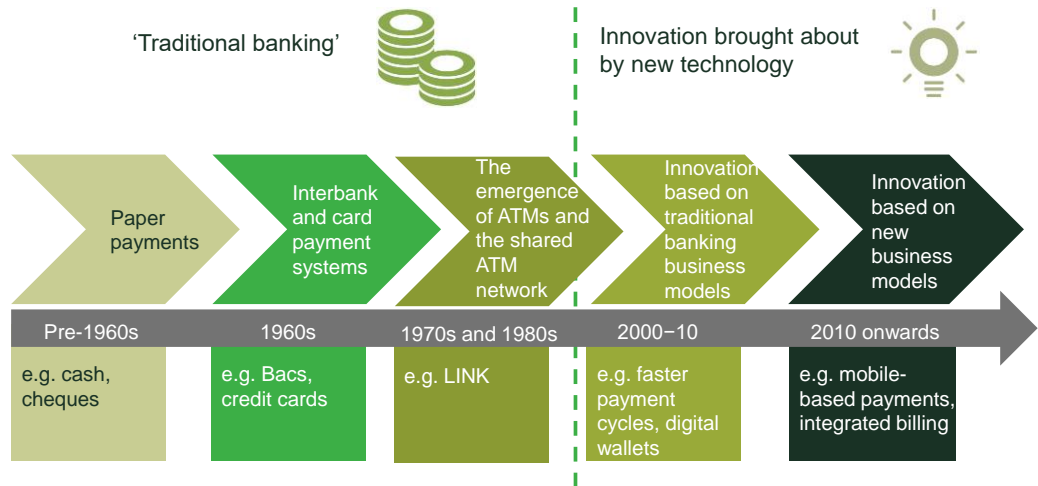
‘Traditional banking’

Innovation brought about by new technology

Paper payments

Interbank and card payment systems

The emergence of ATMs and the shared ATM network

Innovation based on traditional banking business models

Innovation based on new business models

Pre-1960s

1960s

1970s and 1980s

2000−10

2010 onwards

e.g. cash, cheques

e.g. Bacs, credit cards

e.g. LINK

e.g. faster payment cycles, digital wallets

e.g. mobile-based payments, integrated billing